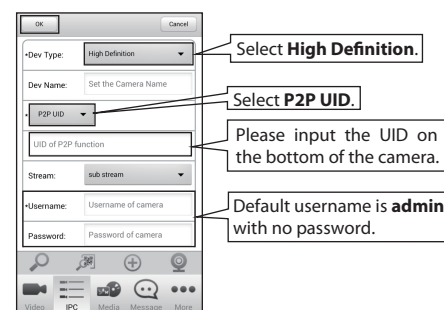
OK

Cancel

•Dev Type: High Definition

Dev Name: Set the Camera Name

• P2P UID

UID of P2P function

Stream: sub stream

•Username: Username of camera

Password: Password of camera

Video IPC Media Message More

Select **High Definition**.

Select **P2P UID**.

Please input the UID on the bottom of the camera.

Default username is **admin** with no password.